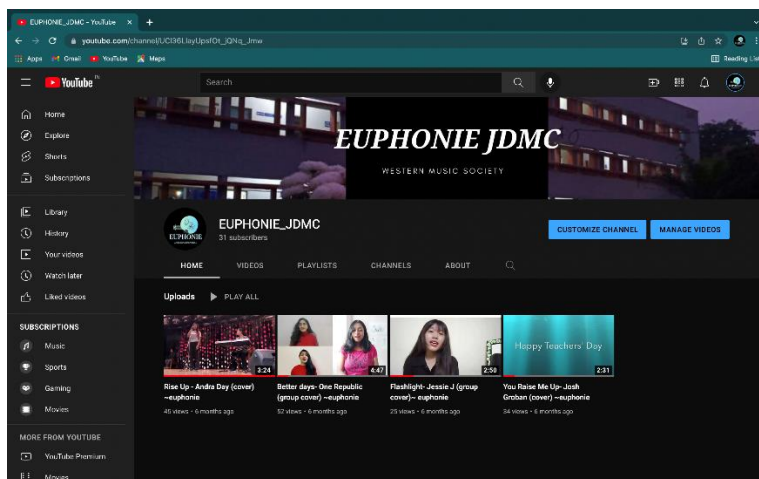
EUPHONIE_JDMC - YouTube ×  +

youtube.com/channel/UCI96LlayUpsfDt_lQNq_Jmw

Apps  Gmail  YouTube  Maps

Reading List

YouTube IN

Search

Home
Explore
Shorts
Subscriptions

Library
History
Your videos
Watch later
Liked videos

SUBSCRIPTIONS
Music
Sports
Gaming
Movies

MORE FROM YOUTUBE
YouTube Premium
Movies

EUPHONIE JDMC
WESTERN MUSIC SOCIETY

EUPHONIE

EUPHONIE_JDMC
31 subscribers

CUSTOMIZE CHANNEL
MANAGE VIDEOS

HOME  VIDEOS  PLAYLISTS  CHANNELS  ABOUT

Uploads  PLAY ALL

3:24
Rise Up - Andra Day (cover) ~euphonie
45 views • 6 months ago

4:47
Better days- One Republic (group cover) ~ euphonie
52 views • 6 months ago

2:50
Flashlight- Jessie J (group cover)~ euphonie
25 views • 6 months ago

Happy Teachers' Day
2:31
You Raise Me Up- Josh Groban (cover) ~euphonie
34 views • 6 months ago